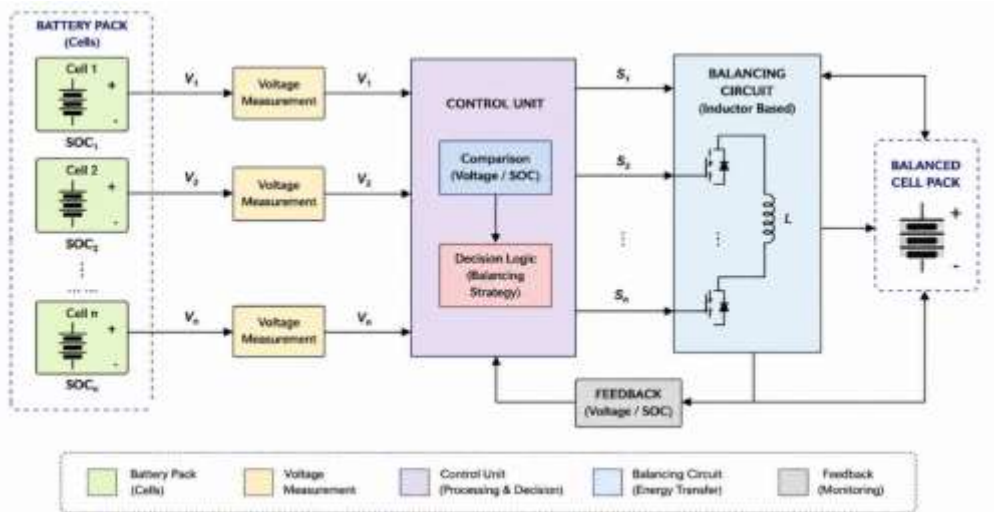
BATTERY PACK
(Cells)

Cell 1
+
-
SOC$_1$

Cell 2
+
-
SOC$_2$

Cell n
+
-
SOC$_n$

$V_1$
Voltage Measurement
$V_1$

$V_2$
Voltage Measurement
$V_2$

$V_n$
Voltage Measurement
$V_n$

CONTROL UNIT

Comparison (Voltage / SOC)

Decision Logic (Balancing Strategy)

$S_1$
$S_2$
$S_n$

BALANCING CIRCUIT (Inductor Based)

$L$

BALANCED CELL PACK
+
-

FEEDBACK (Voltage / SOC)

Battery Pack (Cells)
Voltage Measurement
Control Unit (Processing & Decision)
Balancing Circuit (Energy Transfer)
Feedback (Monitoring)